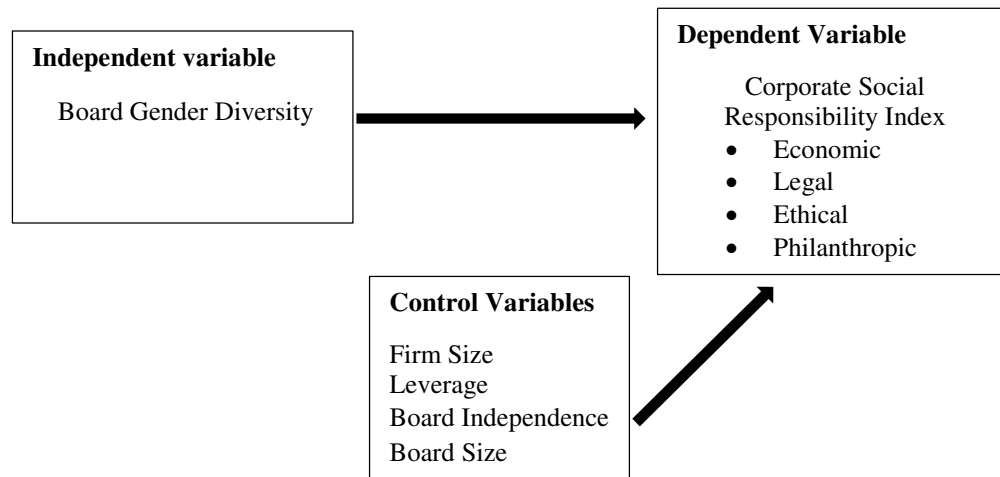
**Independent variable**

Board Gender Diversity

**Dependent Variable**

Corporate Social Responsibility Index

- Economic
- Legal
- Ethical
- Philanthropic

**Control Variables**

Firm Size
Leverage
Board Independence
Board Size